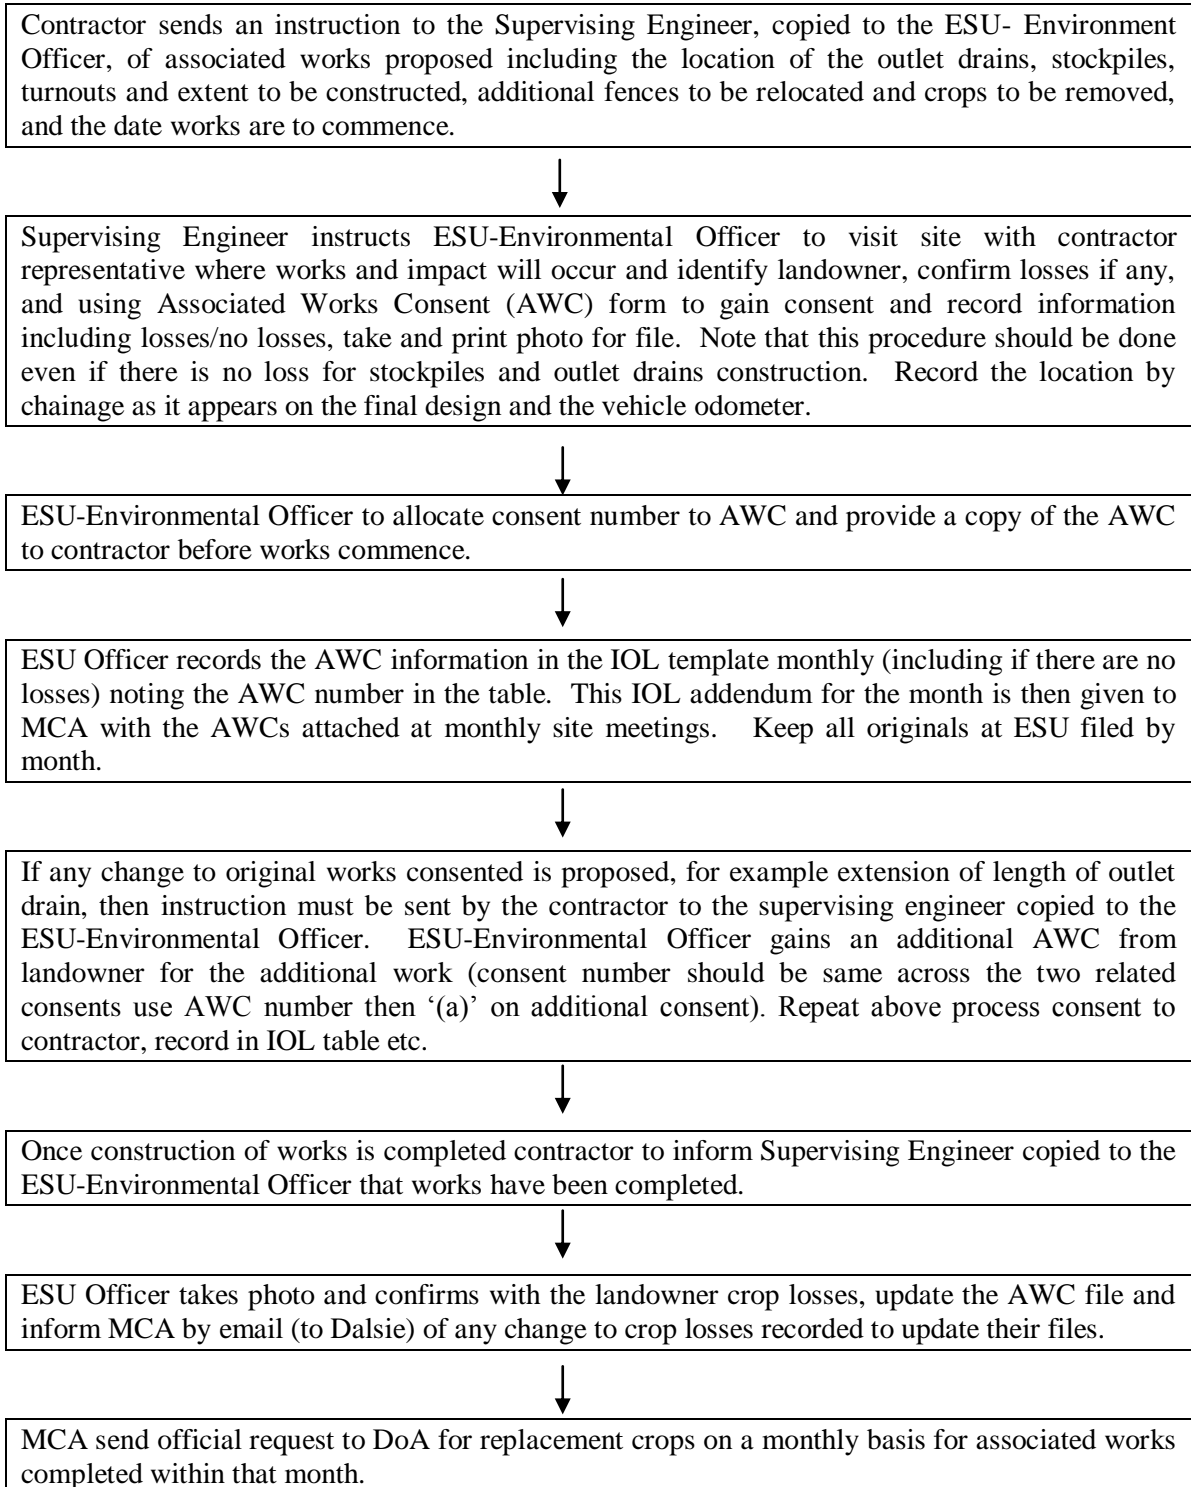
Contractor sends an instruction to the Supervising Engineer, copied to the ESU- Environment Officer, of associated works proposed including the location of the outlet drains, stockpiles, turnouts and extent to be constructed, additional fences to be relocated and crops to be removed, and the date works are to commence.

Supervising Engineer instructs ESU-Environmental Officer to visit site with contractor representative where works and impact will occur and identify landowner, confirm losses if any, and using Associated Works Consent (AWC) form to gain consent and record information including losses/no losses, take and print photo for file. Note that this procedure should be done even if there is no loss for stockpiles and outlet drains construction. Record the location by chainage as it appears on the final design and the vehicle odometer.

ESU-Environmental Officer to allocate consent number to AWC and provide a copy of the AWC to contractor before works commence.

ESU Officer records the AWC information in the IOL template monthly (including if there are no losses) noting the AWC number in the table. This IOL addendum for the month is then given to MCA with the AWCs attached at monthly site meetings. Keep all originals at ESU filed by month.

If any change to original works consented is proposed, for example extension of length of outlet drain, then instruction must be sent by the contractor to the supervising engineer copied to the ESU-Environmental Officer. ESU-Environmental Officer gains an additional AWC from landowner for the additional work (consent number should be same across the two related consents use AWC number then '(a)' on additional consent). Repeat above process consent to contractor, record in IOL table etc.

Once construction of works is completed contractor to inform Supervising Engineer copied to the ESU-Environmental Officer that works have been completed.

ESU Officer takes photo and confirms with the landowner crop losses, update the AWC file and inform MCA by email (to Dalsie) of any change to crop losses recorded to update their files.

MCA send official request to DoA for replacement crops on a monthly basis for associated works completed within that month.